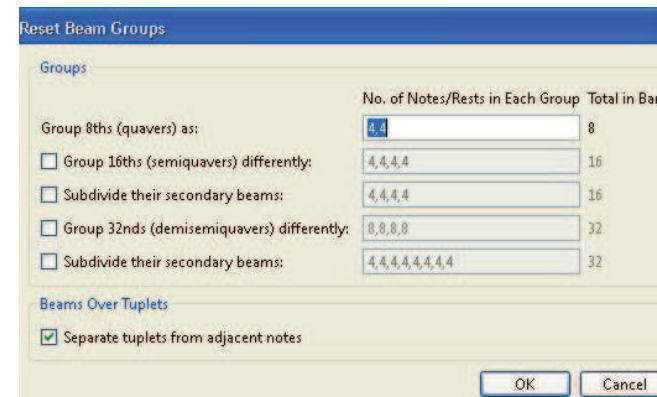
Reset Beam Groups

Groups

No. of Notes/Rests in Each Group Total in Ba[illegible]

Group 8ths (quavers) as: 4,4 8

Group 16ths (semiquavers) differently: 4,4,4,4 16

Subdivide their secondary beams: 4,4,4,4 16

Group 32nds (demisemiquavers) differently: 8,8,8,8 32

Subdivide their secondary beams: 4,4,4,4,4,4,4,4 32

Beams Over Tuplets

Separate tuplets from adjacent notes

OK Cancel